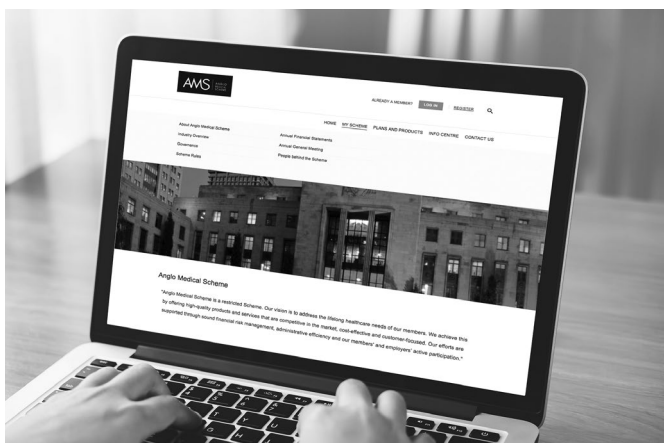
AMS

ALREADY A MEMBER? LOG IN REGISTER

HOME MY SCHEME PLANS AND PRODUCTS INFO CENTRE CONTACT US

About Anglo Medical Scheme
Industry Overview
Governance
Scheme Rules

Annual Financial Statements
Annual General Meeting
People behind the Scheme

Anglo Medical Scheme

"Anglo Medical Scheme is a restricted Scheme. Our vision is to address the lifelong healthcare needs of our members. We achieve this by offering high-quality products and services that are competitive in the market, cost-effective and customer-focused. Our efforts are supported through sound financial risk management, administrative efficiency and our members' and employers' active participation."